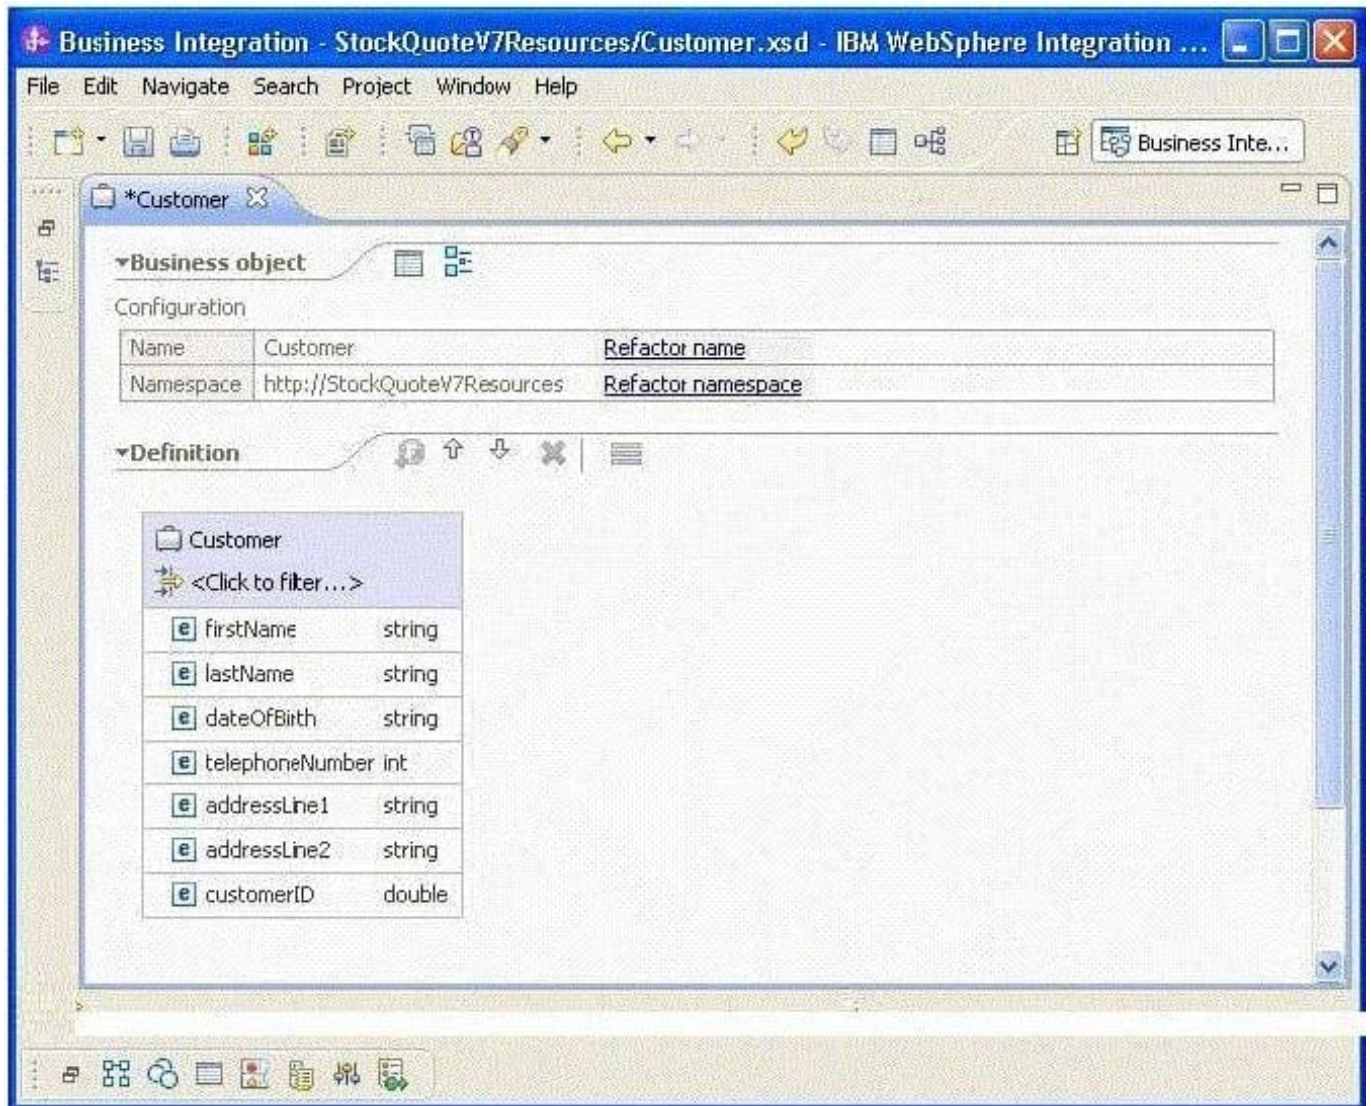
Business Integration - StockQuoteV7Resources/Customer.xsd - IBM WebSphere Integration ...

File Edit Navigate Search Project Window Help

Business Inte...

*Customer

Business object

Configuration

| Name | Customer | Refactor name |
|---|---|---|
| Namespace | http://StockQuoteV7Resources | Refactor namespace |

Definition

Customer
<Click to filter...>

| | |
|---|---|
| firstName | string |
| lastName | string |
| dateOfBirth | string |
| telephoneNumber | int |
| addressLine1 | string |
| addressLine2 | string |
| customerID | double |